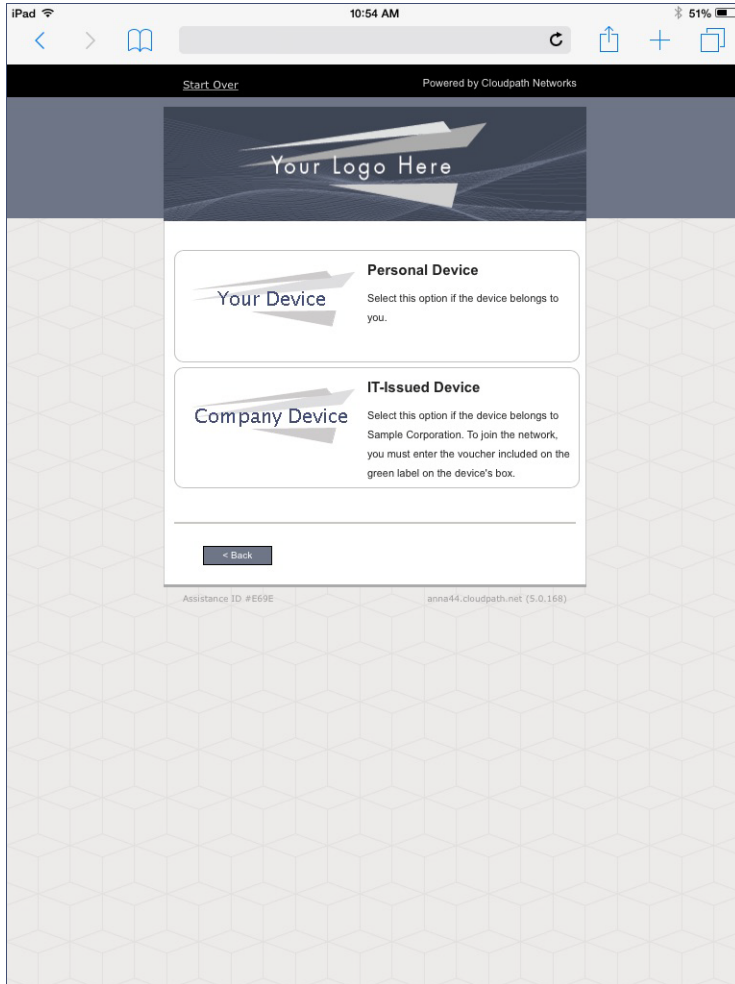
iPad 10:54 AM 51%

Start Over

Powered by Cloudpath Networks

Your Logo Here

Your Device

Personal Device

Select this option if the device belongs to you.

Company Device

IT-Issued Device

Select this option if the device belongs to Sample Corporation. To join the network, you must enter the voucher included on the green label on the device's box.

< Back

Assistance ID #E69E

anna44.cloudpath.net (5.0.168)